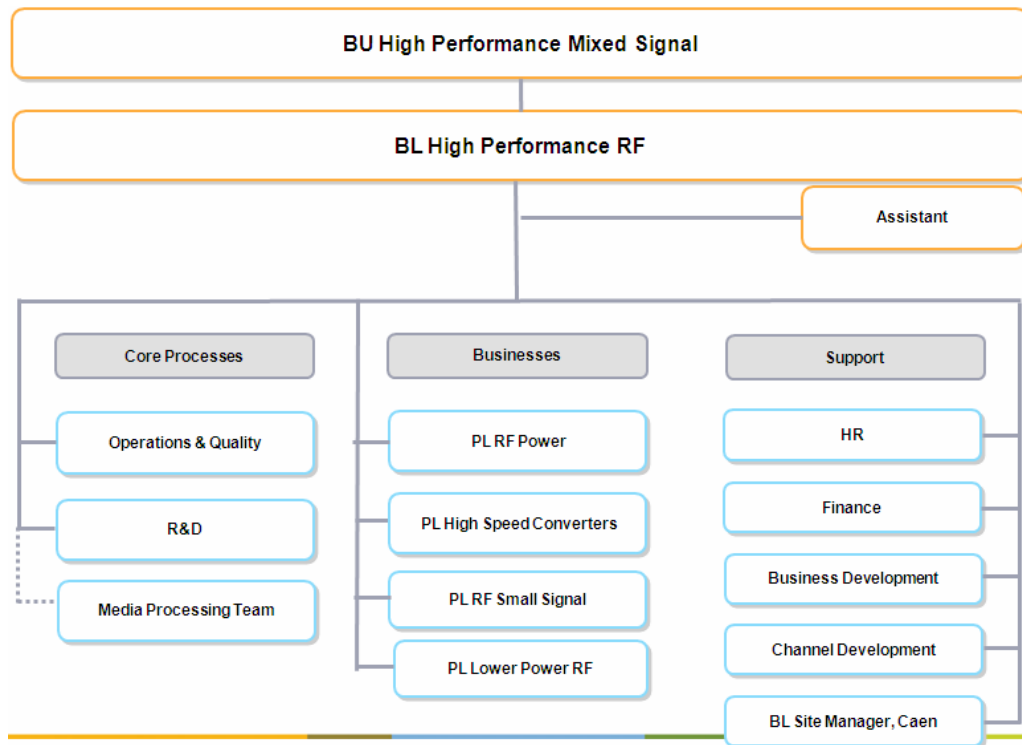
BU High Performance Mixed Signal

BL High Performance RF

Assistant

Core Processes

Operations & Quality

R&D

Media Processing Team

Businesses

PL RF Power

PL High Speed Converters

PL RF Small Signal

PL Lower Power RF

Support

HR

Finance

Business Development

Channel Development

BL Site Manager, Caen